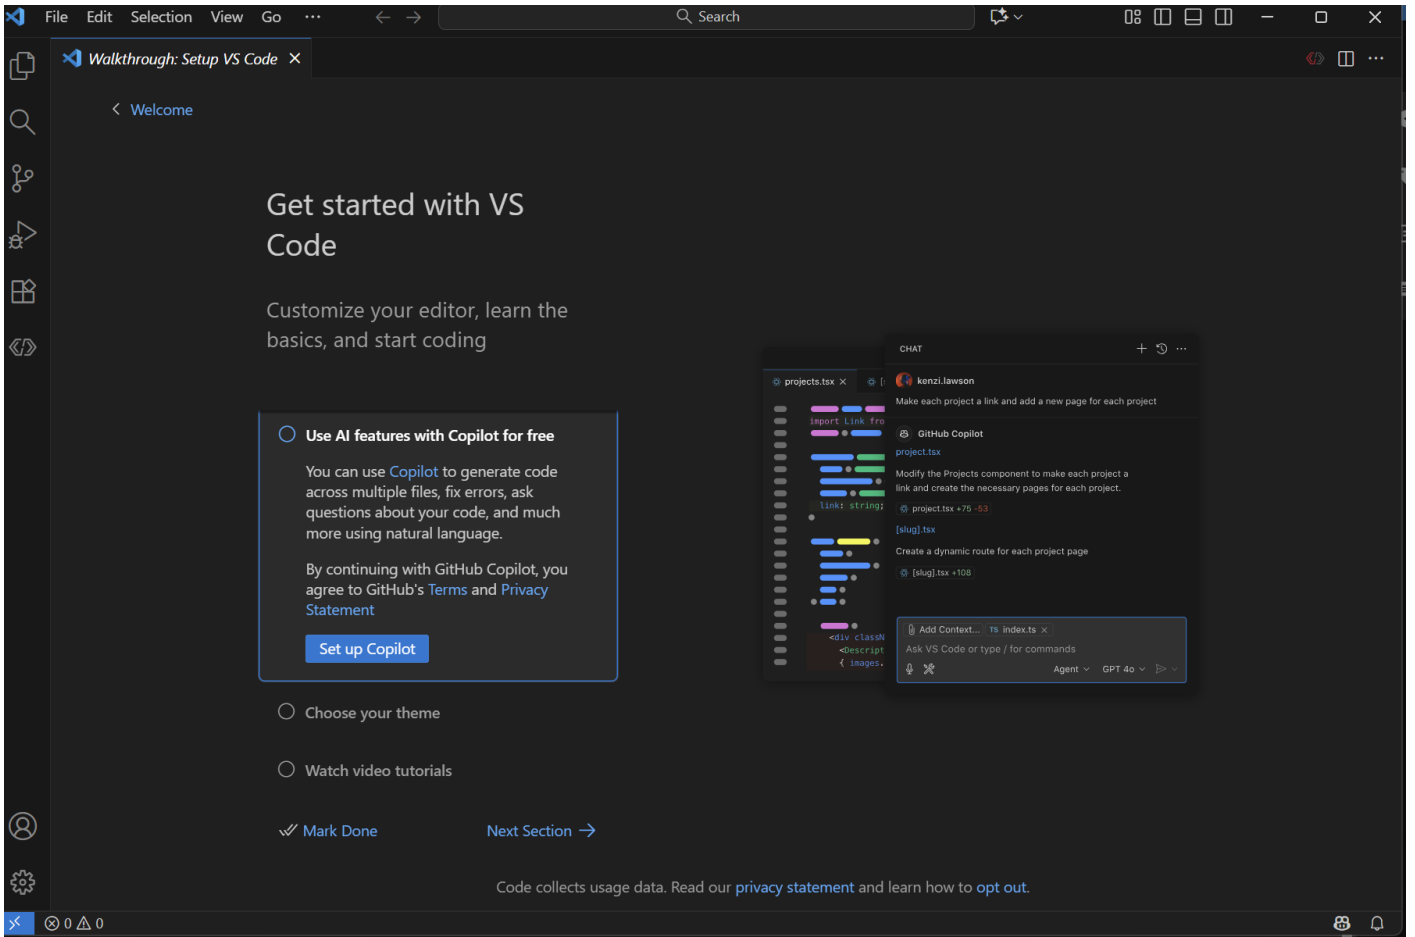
File Edit Selection View Go ···

Search

Walkthrough: Setup VS Code ×

Welcome

Get started with VS Code

Customize your editor, learn the basics, and start coding

Use AI features with Copilot for free

You can use Copilot to generate code across multiple files, fix errors, ask questions about your code, and much more using natural language.

By continuing with GitHub Copilot, you agree to GitHub's Terms and Privacy Statement

Set up Copilot

Choose your theme

Watch video tutorials

Mark Done

Next Section →

projects.tsx ×

import Link fro

link: string;

<div classN

<Descript

{ images.

CHAT

kenzi.lawson

Make each project a link and add a new page for each project

GitHub Copilot

project.tsx

Modify the Projects component to make each project a link and create the necessary pages for each project.

project.tsx +75 -53

[slug].tsx

Create a dynamic route for each project page

[slug].tsx +108

Add Context... TS index.ts ×

Ask VS Code or type / for commands

Agent GPT 4o

Code collects usage data. Read our privacy statement and learn how to opt out.

⊗ 0 ⚠ 0